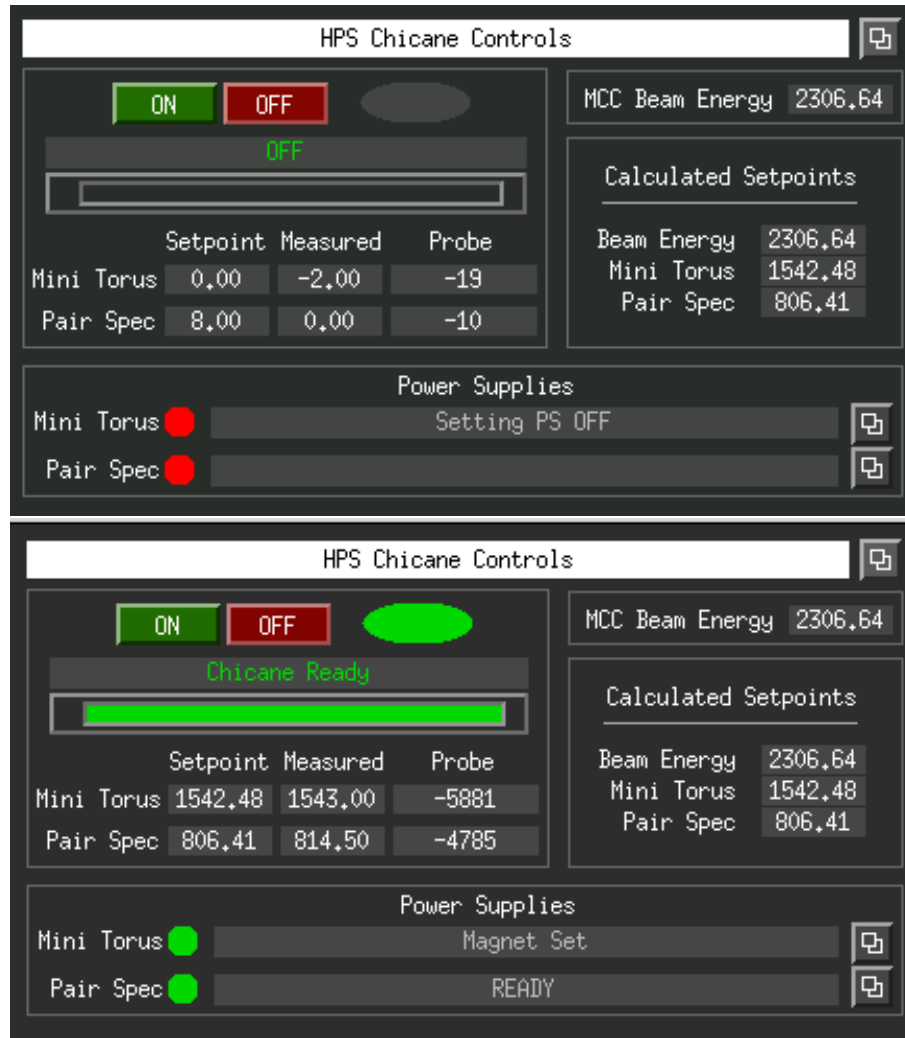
HPS Chicane Controls

ON OFF

OFF

| | Setpoint | Measured | Probe |
|---|---|---|---|
| Mini Torus | 0.00 | -2.00 | -19 |
| Pair Spec | 8.00 | 0.00 | -10 |

MCC Beam Energy 2306.64

Calculated Setpoints

Beam Energy 2306.64
Mini Torus 1542.48
Pair Spec 806.41

Power Supplies

Mini Torus Setting PS OFF

Pair Spec

HPS Chicane Controls

ON OFF

Chicane Ready

| | Setpoint | Measured | Probe |
|---|---|---|---|
| Mini Torus | 1542.48 | 1543.00 | -5881 |
| Pair Spec | 806.41 | 814.50 | -4785 |

MCC Beam Energy 2306.64

Calculated Setpoints

Beam Energy 2306.64
Mini Torus 1542.48
Pair Spec 806.41

Power Supplies

Mini Torus Magnet Set

Pair Spec READY